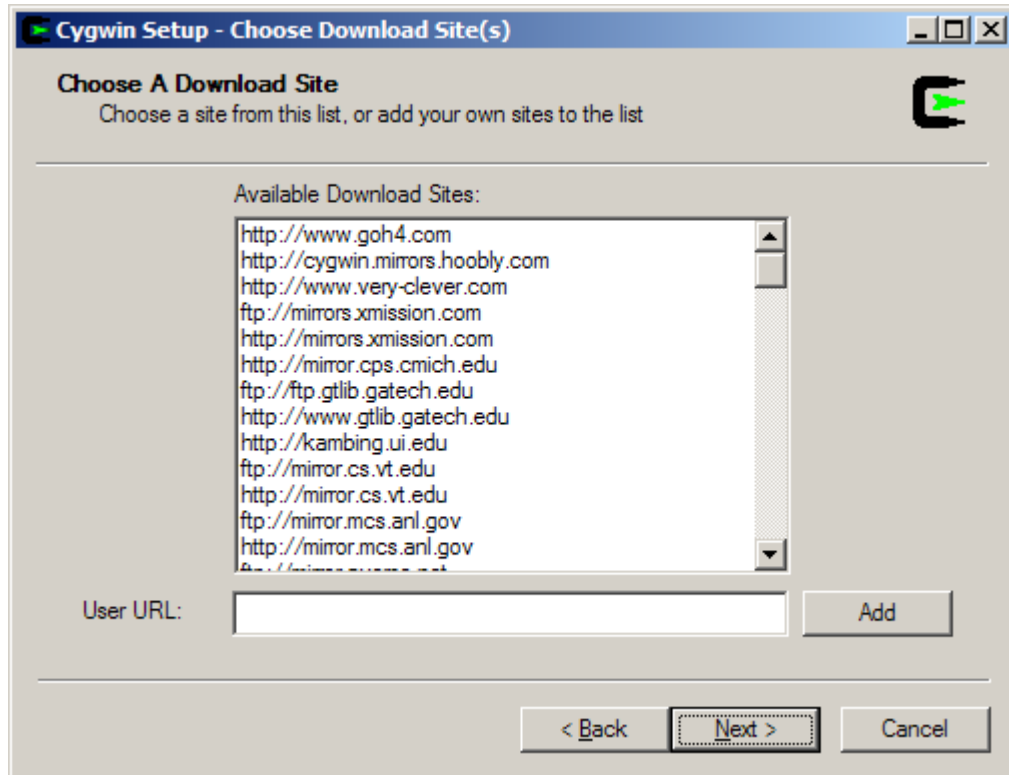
Cygwin Setup - Choose Download Site(s)

Choose A Download Site
Choose a site from this list, or add your own sites to the list

Available Download Sites:

http://www.goh4.com
http://cygwin.mirrors.hoobly.com
http://www.very-clever.com
ftp://mirrors.xmission.com
http://mirrors.xmission.com
http://mirror.cps.cmich.edu
ftp://ftp.gtlib.gatech.edu
http://www.gtlib.gatech.edu
http://kambing.ui.edu
ftp://mirror.cs.vt.edu
http://mirror.cs.vt.edu
ftp://mirror.mcs.anl.gov
http://mirror.mcs.anl.gov
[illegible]

User URL:

Add

< Back

Next >

Cancel